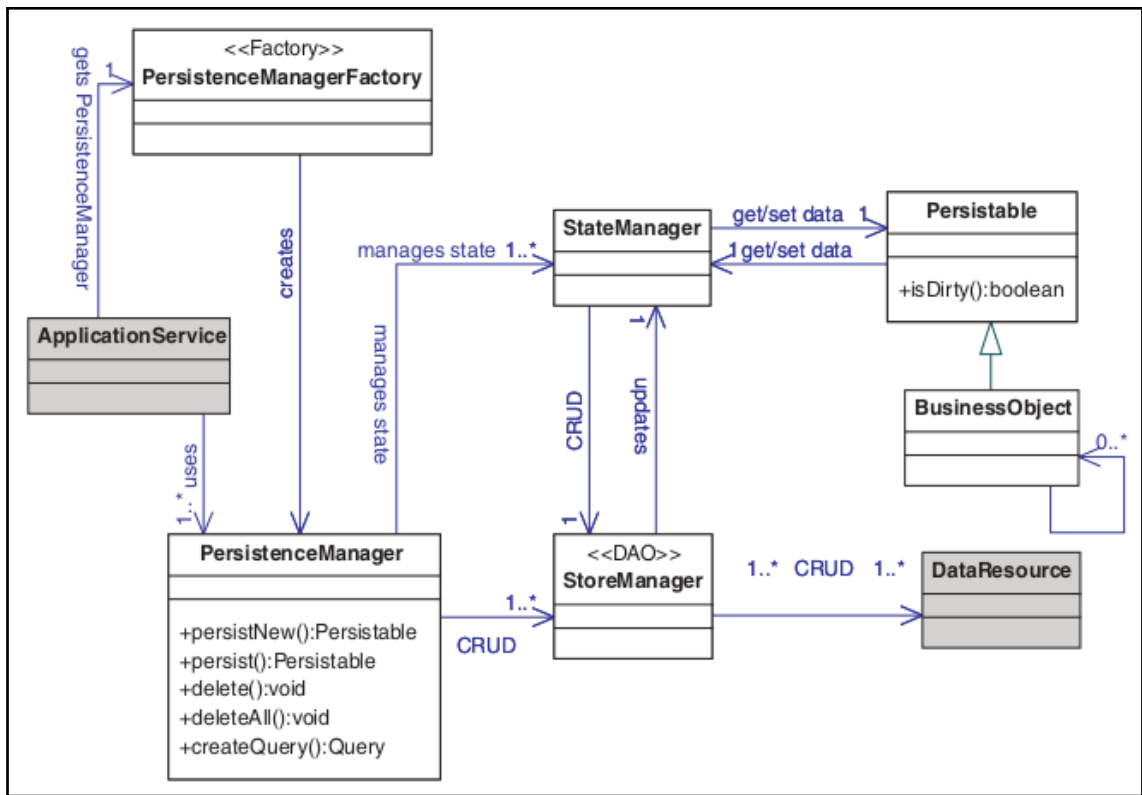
<<Factory>>
PersistenceManagerFactory

gets PersistenceManager
1

creates

ApplicationService

uses
1..*

PersistenceManager
+persistNew():Persistable
+persist():Persistable
+delete():void
+deleteAll():void
+createQuery():Query

manages state 1..*

manages state

StateManager

get/set data 1
1 get/set data

Persistable
+isDirty():boolean

BusinessObject
0..*

CRUD
1
updates
1

<<DAO>>
StoreManager

1..*
CRUD

1..* CRUD 1..*

DataResource